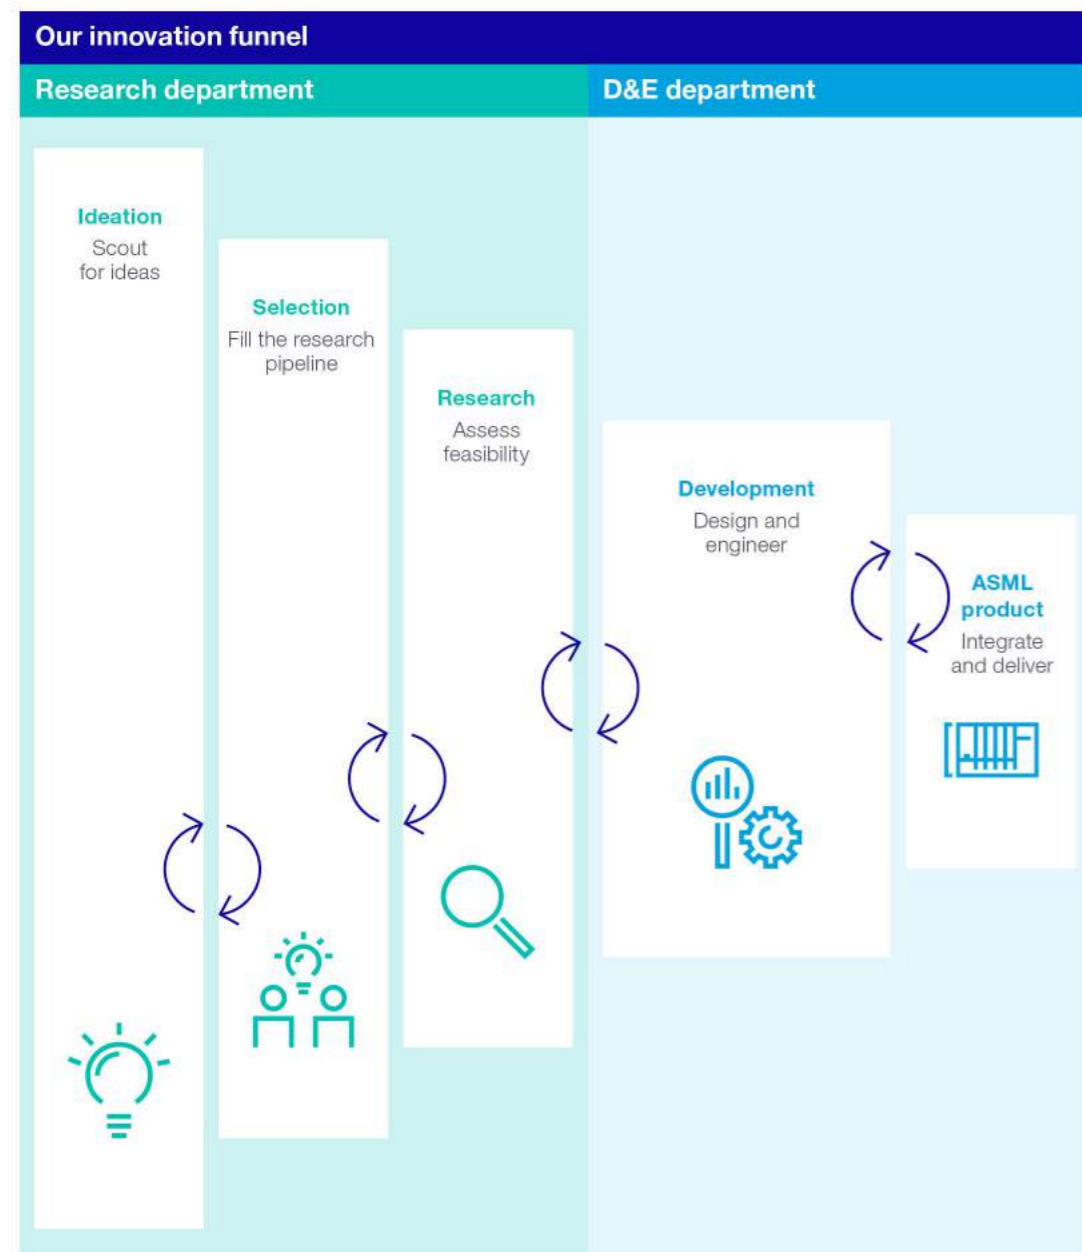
Our innovation funnel

Research department

D&E department

Ideation
Scout for ideas

Selection
Fill the research pipeline

Research
Assess feasibility

Development
Design and engineer

ASML product
Integrate and deliver